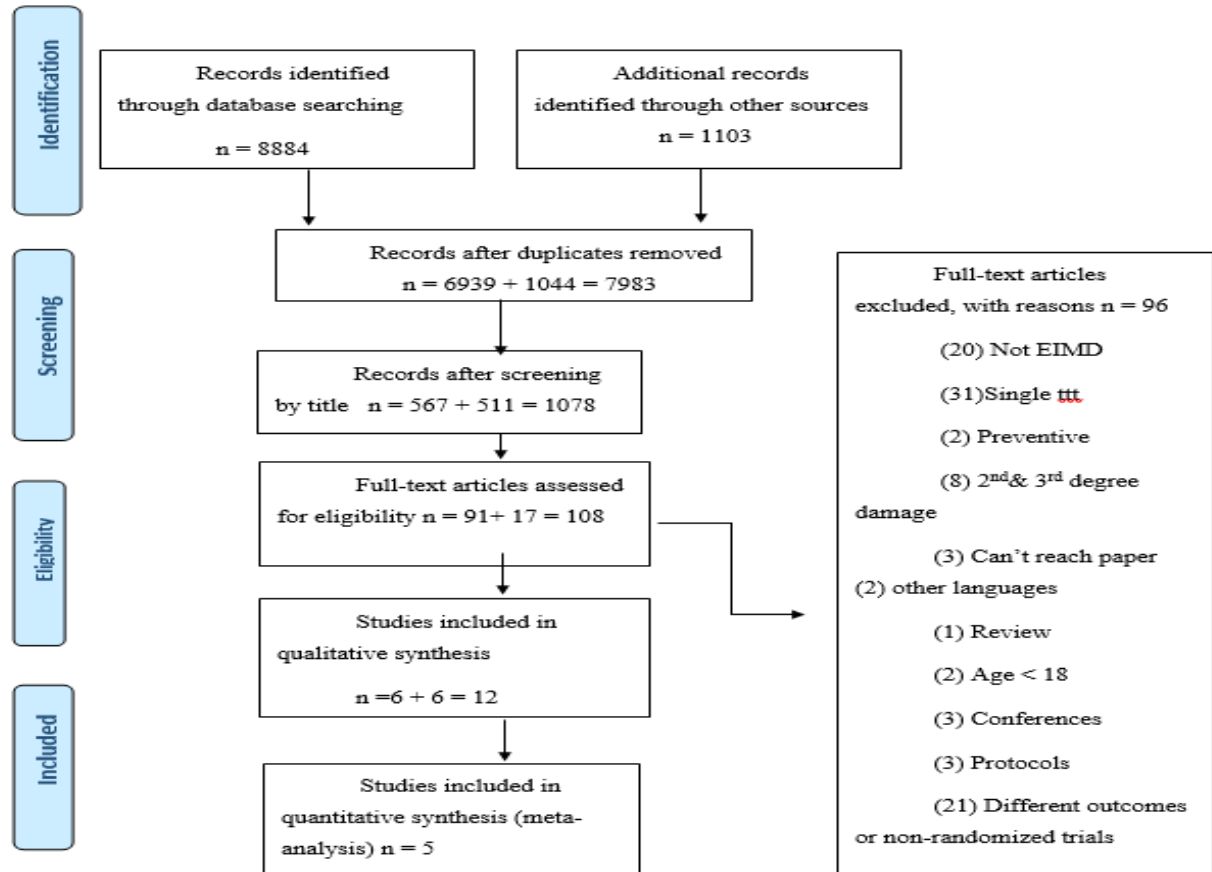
Identification

Records identified through database searching

n = 8884

Additional records identified through other sources

n = 1103

Screening

Records after duplicates removed

n = 6939 + 1044 = 7983

Records after screening by title n = 567 + 511 = 1078

Eligibility

Full-text articles assessed for eligibility n = 91+ 17 = 108

Included

Studies included in qualitative synthesis

n =6 + 6 = 12

Studies included in quantitative synthesis (meta-analysis) n = 5

Full-text articles excluded, with reasons n = 96

(20) Not EIMD

(31)Single ttt

(2) Preventive

(8) $2^{nd}$& $3^{rd}$ degree damage

(3) Can't reach paper

(2) other languages

(1) Review

(2) Age < 18

(3) Conferences

(3) Protocols

(21) Different outcomes or non-randomized trials